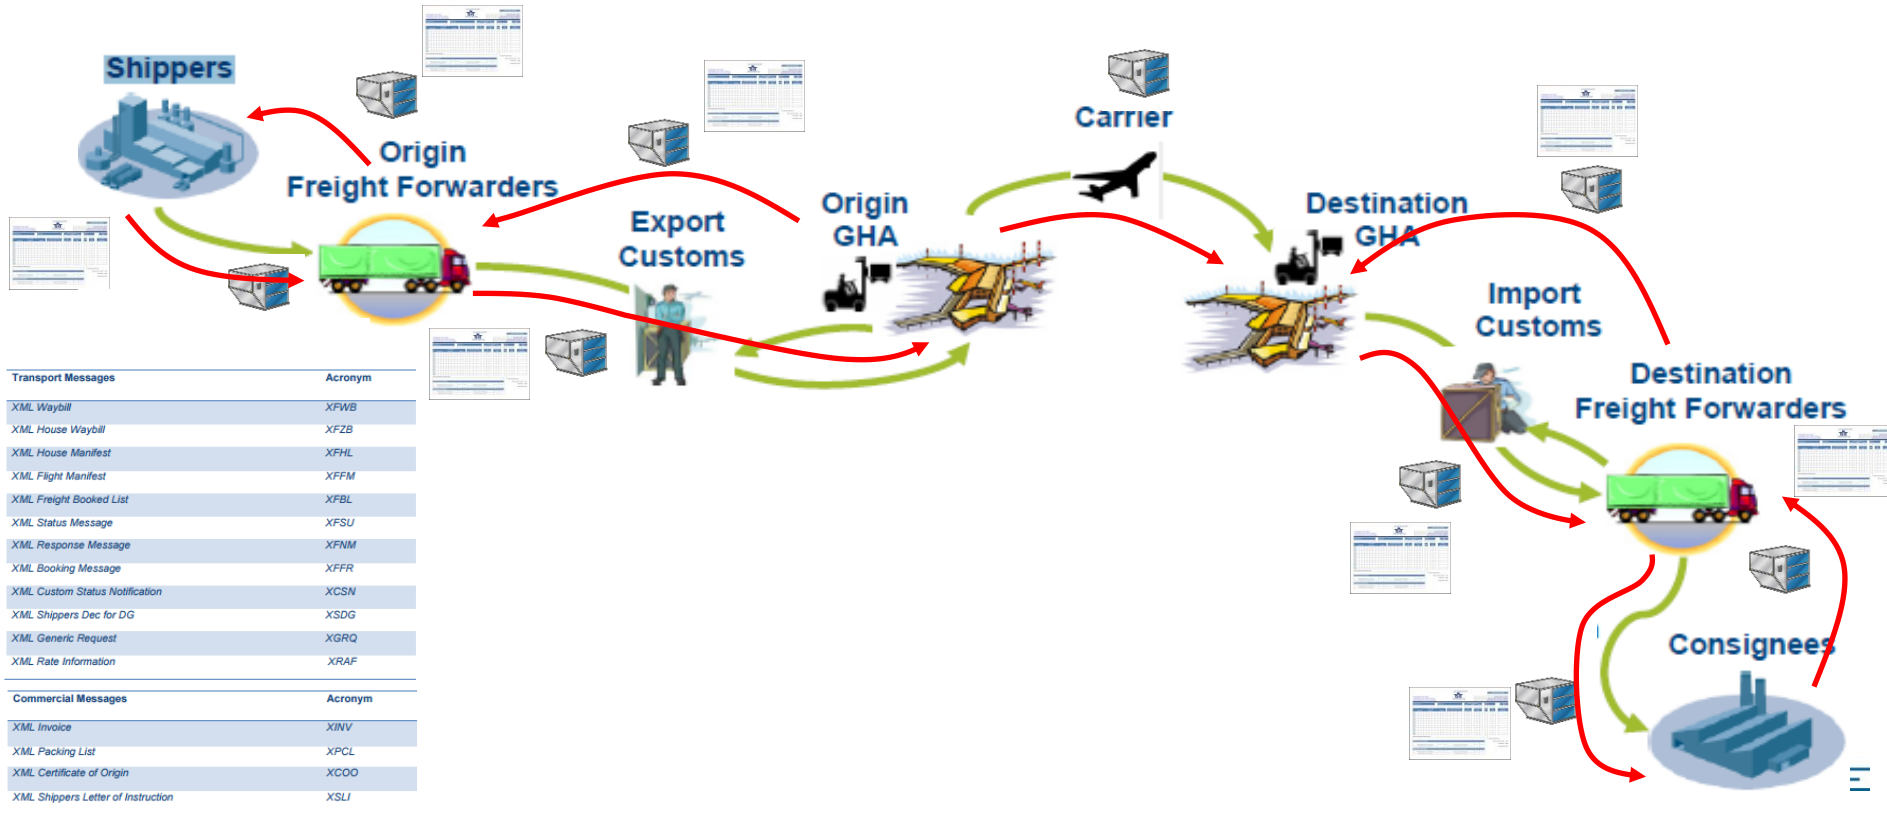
Shippers

Origin Freight Forwarders

Export Customs

Origin GHA

Carrier

Destination GHA

Import Customs

Destination Freight Forwarders

Consignees

| Transport Messages | Acronym |
|---|---|
| XML Waybill | XFWB |
| XML House Waybill | XFZB |
| XML House Manifest | XFHL |
| XML Flight Manifest | XFFM |
| XML Freight Booked List | XFBL |
| XML Status Message | XFSU |
| XML Response Message | XFNM |
| XML Booking Message | XFFR |
| XML Custom Status Notification | XCSN |
| XML Shippers Dec for DG | XSDG |
| XML Generic Request | XGRQ |
| XML Rate Information | XRAF |

| Commercial Messages | Acronym |
|---|---|
| XML Invoice | XINV |
| XML Packing List | XPCL |
| XML Certificate of Origin | XCOO |
| XML Shippers Letter of Instruction | XSLI |